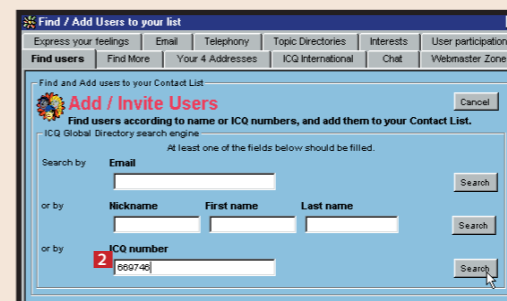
Find / Add Users to your list

Express your feelings | Email | Telephony | Topic Directories | Interests | User participation
Find users | Find More | Your 4 Addresses | ICQ International | Chat | Webmaster Zone

Find and Add users to your Contact List

Add / Invite Users

Cancel

Find users according to name or ICQ numbers, and add them to your Contact List.

ICQ Global Directory search engine

At least one of the fields below should be filled.

Search by Email

Search

or by Nickname First name Last name

Search

or by ICQ number

2

669746

Search